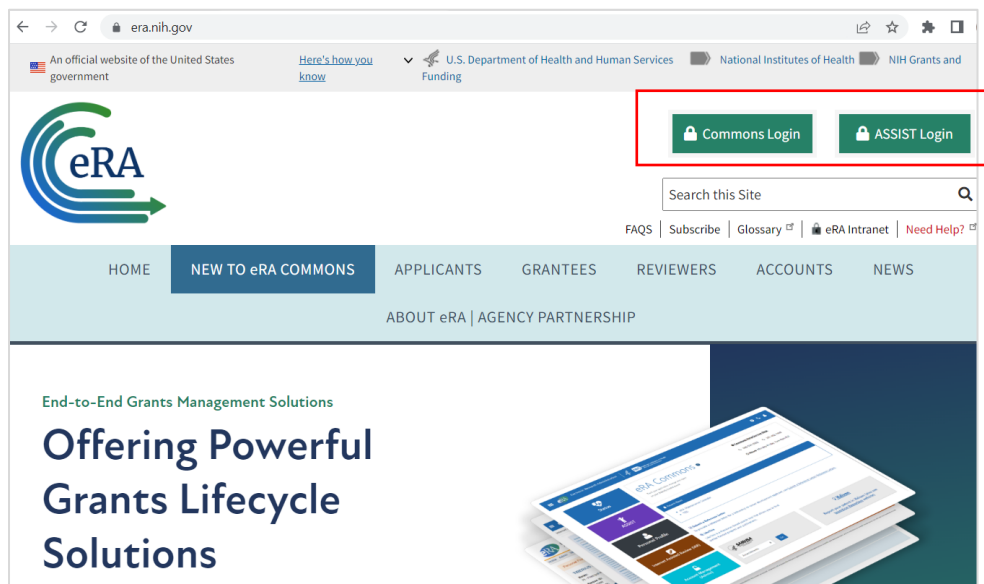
era.nih.gov

An official website of the United States government

Here's how you know

U.S. Department of Health and Human Services

National Institutes of Health

NIH Grants and Funding

eRA

Commons Login

ASSIST Login

Search this Site

FAQS | Subscribe | Glossary | eRA Intranet | Need Help?

HOME

NEW TO eRA COMMONS

APPLICANTS

GRANTEES

REVIEWERS

ACCOUNTS

NEWS

ABOUT eRA | AGENCY PARTNERSHIP

End-to-End Grants Management Solutions

Offering Powerful Grants Lifecycle Solutions

eRA Commons